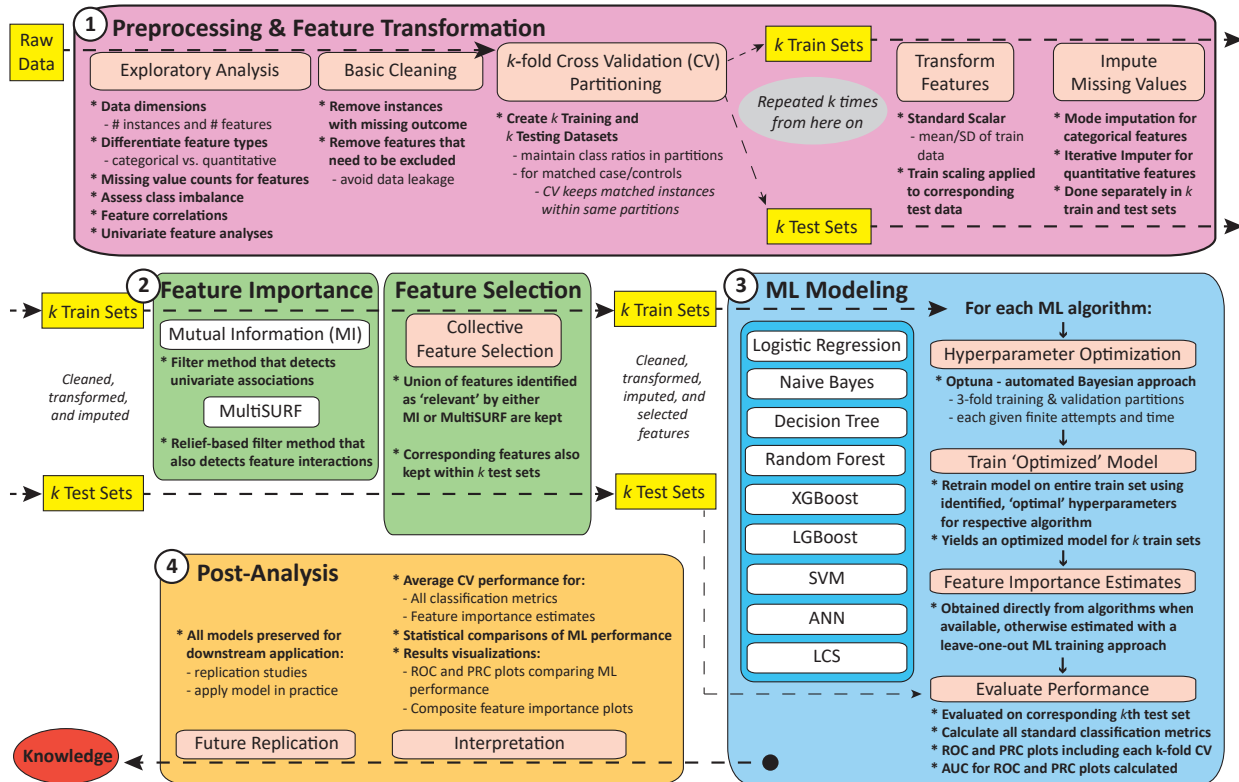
Raw Data

1 Preprocessing & Feature Transformation

Exploratory Analysis
* Data dimensions
- # instances and # features
* Differentiate feature types
- categorical vs. quantitative
* Missing value counts for features
* Assess class imbalance
* Feature correlations
* Univariate feature analyses

Basic Cleaning
* Remove instances with missing outcome
* Remove features that need to be excluded
- avoid data leakage

$k$-fold Cross Validation (CV) Partitioning
* Create $k$ Training and $k$ Testing Datasets
- maintain class ratios in partitions
- for matched case/controls
- CV keeps matched instances within same partitions

$k$ Train Sets

Repeated $k$ times from here on

$k$ Test Sets

Transform Features
* Standard Scalar
- mean/SD of train data
* Train scaling applied to corresponding test data

Impute Missing Values
* Mode imputation for categorical features
* Iterative Imputer for quantitative features
* Done separately in $k$ train and test sets

$k$ Train Sets

Cleaned, transformed, and imputed

$k$ Test Sets

2 Feature Importance

Mutual Information (MI)
* Filter method that detects univariate associations

MultiSURF
* Relief-based filter method that also detects feature interactions

Feature Selection

Collective Feature Selection
* Union of features identified as 'relevant' by either MI or MultiSURF are kept
* Corresponding features also kept within $k$ test sets

$k$ Train Sets

Cleaned, transformed, imputed, and selected features

$k$ Test Sets

3 ML Modeling

Logistic Regression
Naive Bayes
Decision Tree
Random Forest
XGBoost
LGBoost
SVM
ANN
LCS

For each ML algorithm:

Hyperparameter Optimization
* Optuna - automated Bayesian approach
- 3-fold training & validation partitions
- each given finite attempts and time

Train 'Optimized' Model
* Retrain model on entire train set using identified, 'optimal' hyperparameters for respective algorithm
* Yields an optimized model for $k$ train sets

Feature Importance Estimates
* Obtained directly from algorithms when available, otherwise estimated with a leave-one-out ML training approach

Evaluate Performance
* Evaluated on corresponding $k$th test set
* Calculate all standard classification metrics
* ROC and PRC plots including each k-fold CV
* AUC for ROC and PRC plots calculated

4 Post-Analysis

* All models preserved for downstream application:
- replication studies
- apply model in practice

* Average CV performance for:
- All classification metrics
- Feature importance estimates
* Statistical comparisons of ML performance
* Results visualizations:
- ROC and PRC plots comparing ML performance
- Composite feature importance plots

Future Replication

Interpretation

Knowledge